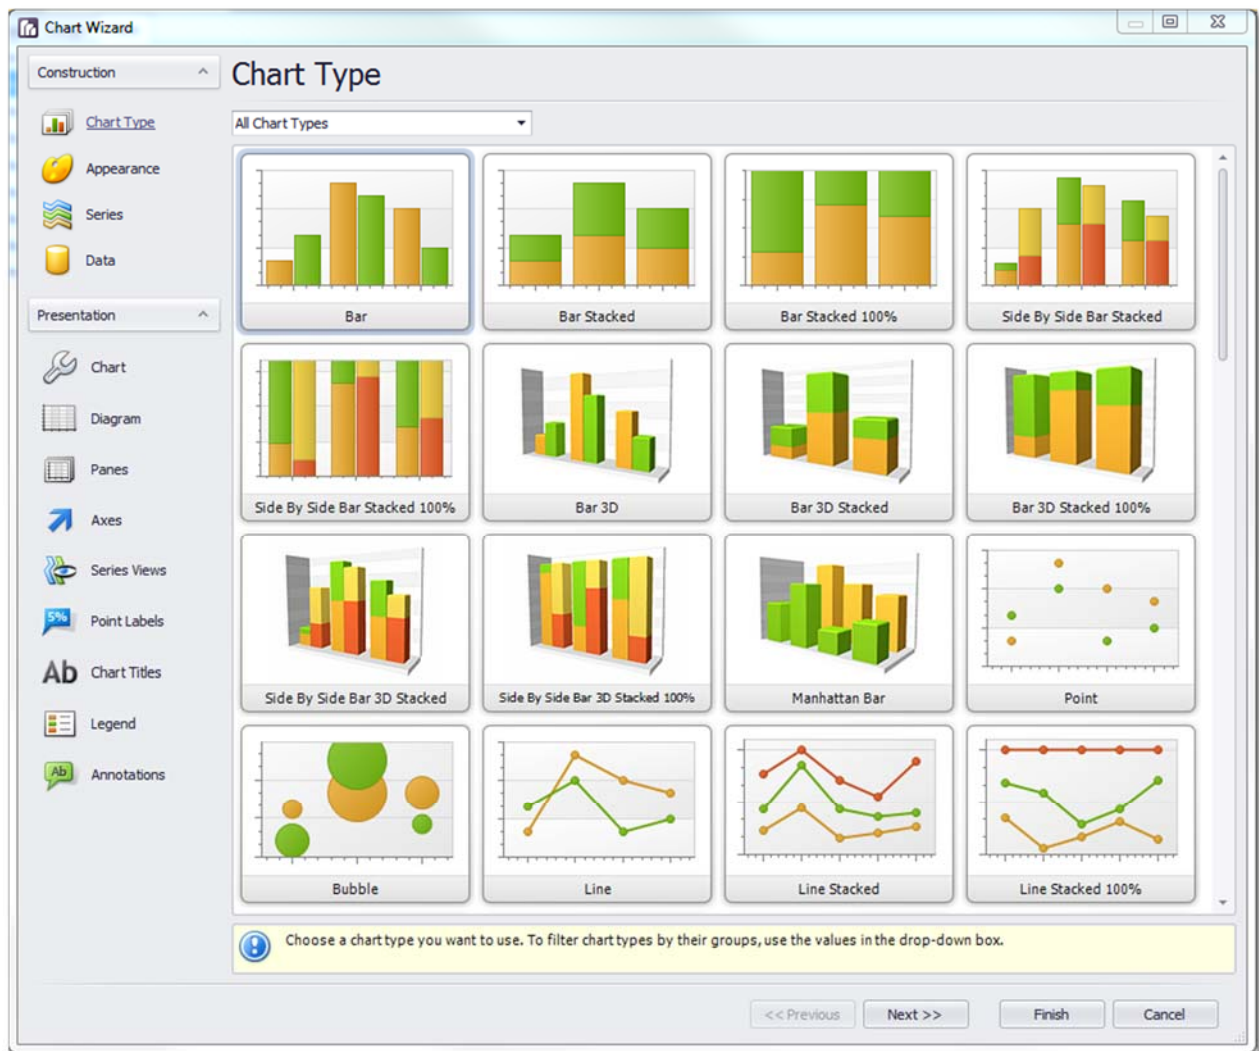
Chart Wizard

Construction

Chart Type

Appearance

Series

Data

Presentation

Chart

Diagram

Panes

Axes

Series Views

Point Labels

Chart Titles

Legend

Annotations

Chart Type

All Chart Types

Bar

Bar Stacked

Bar Stacked 100%

Side By Side Bar Stacked

Side By Side Bar Stacked 100%

Bar 3D

Bar 3D Stacked

Bar 3D Stacked 100%

Side By Side Bar 3D Stacked

Side By Side Bar 3D Stacked 100%

Manhattan Bar

Point

Bubble

Line

Line Stacked

Line Stacked 100%

Choose a chart type you want to use. To filter chart types by their groups, use the values in the drop-down box.

<< Previous

Next >>

Finish

Cancel